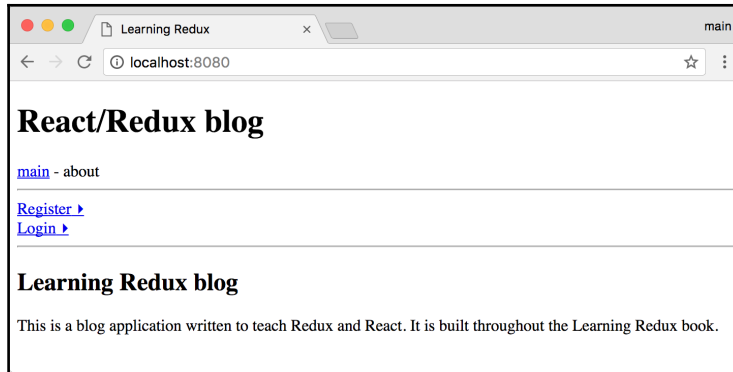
Learning Redux ×

main

localhost:8080

React/Redux blog

main - about

Register ▸
Login ▸

Learning Redux blog

This is a blog application written to teach Redux and React. It is built throughout the Learning Redux book.